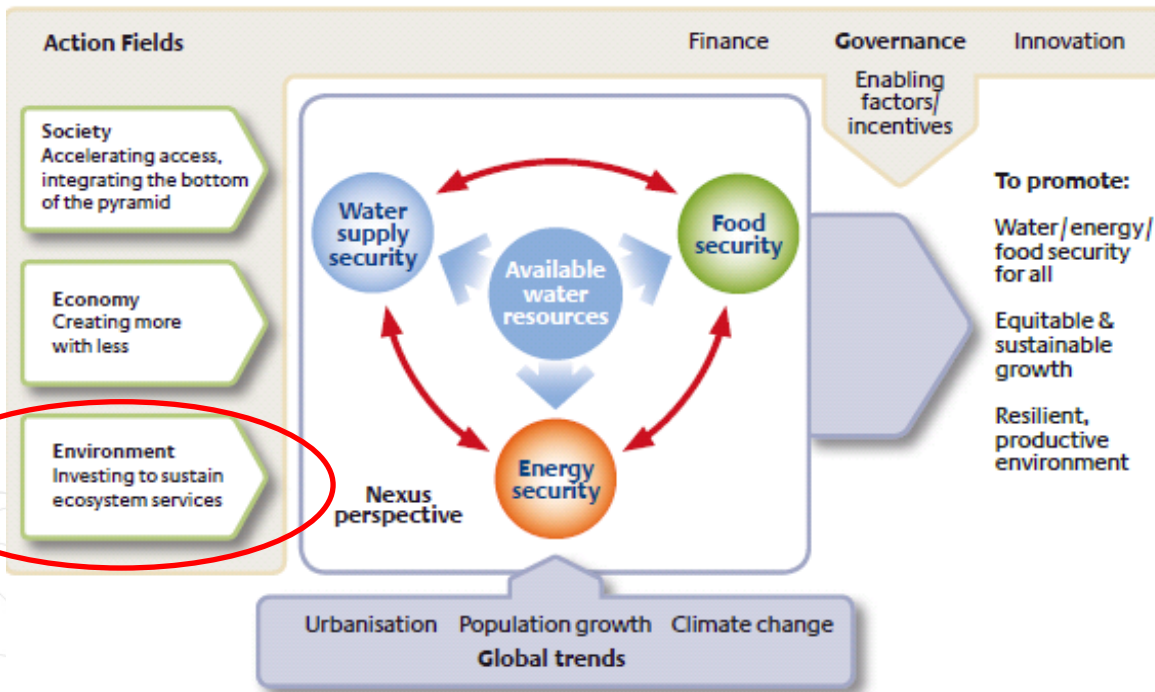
Action Fields

Finance Governance Innovation

Enabling factors/ incentives

Society
Accelerating access, integrating the bottom of the pyramid

Economy
Creating more with less

Environment
Investing to sustain ecosystem services

Water supply security

Food security

Available water resources

Energy security

Nexus perspective

To promote:

Water/energy/ food security for all

Equitable & sustainable growth

Resilient, productive environment

Urbanisation Population growth Climate change
Global trends